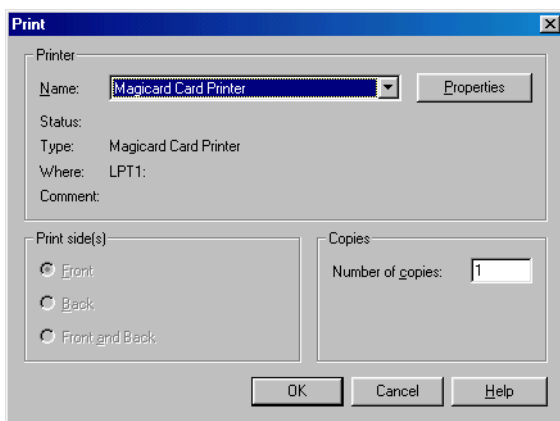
Print

Printer

Name: Magicard Card Printer

Properties

Status:

Type: Magicard Card Printer

Where: LPT1:

Comment:

Print side(s)

Front

Back

Front and Back

Copies

Number of copies: 1

OK

Cancel

Help